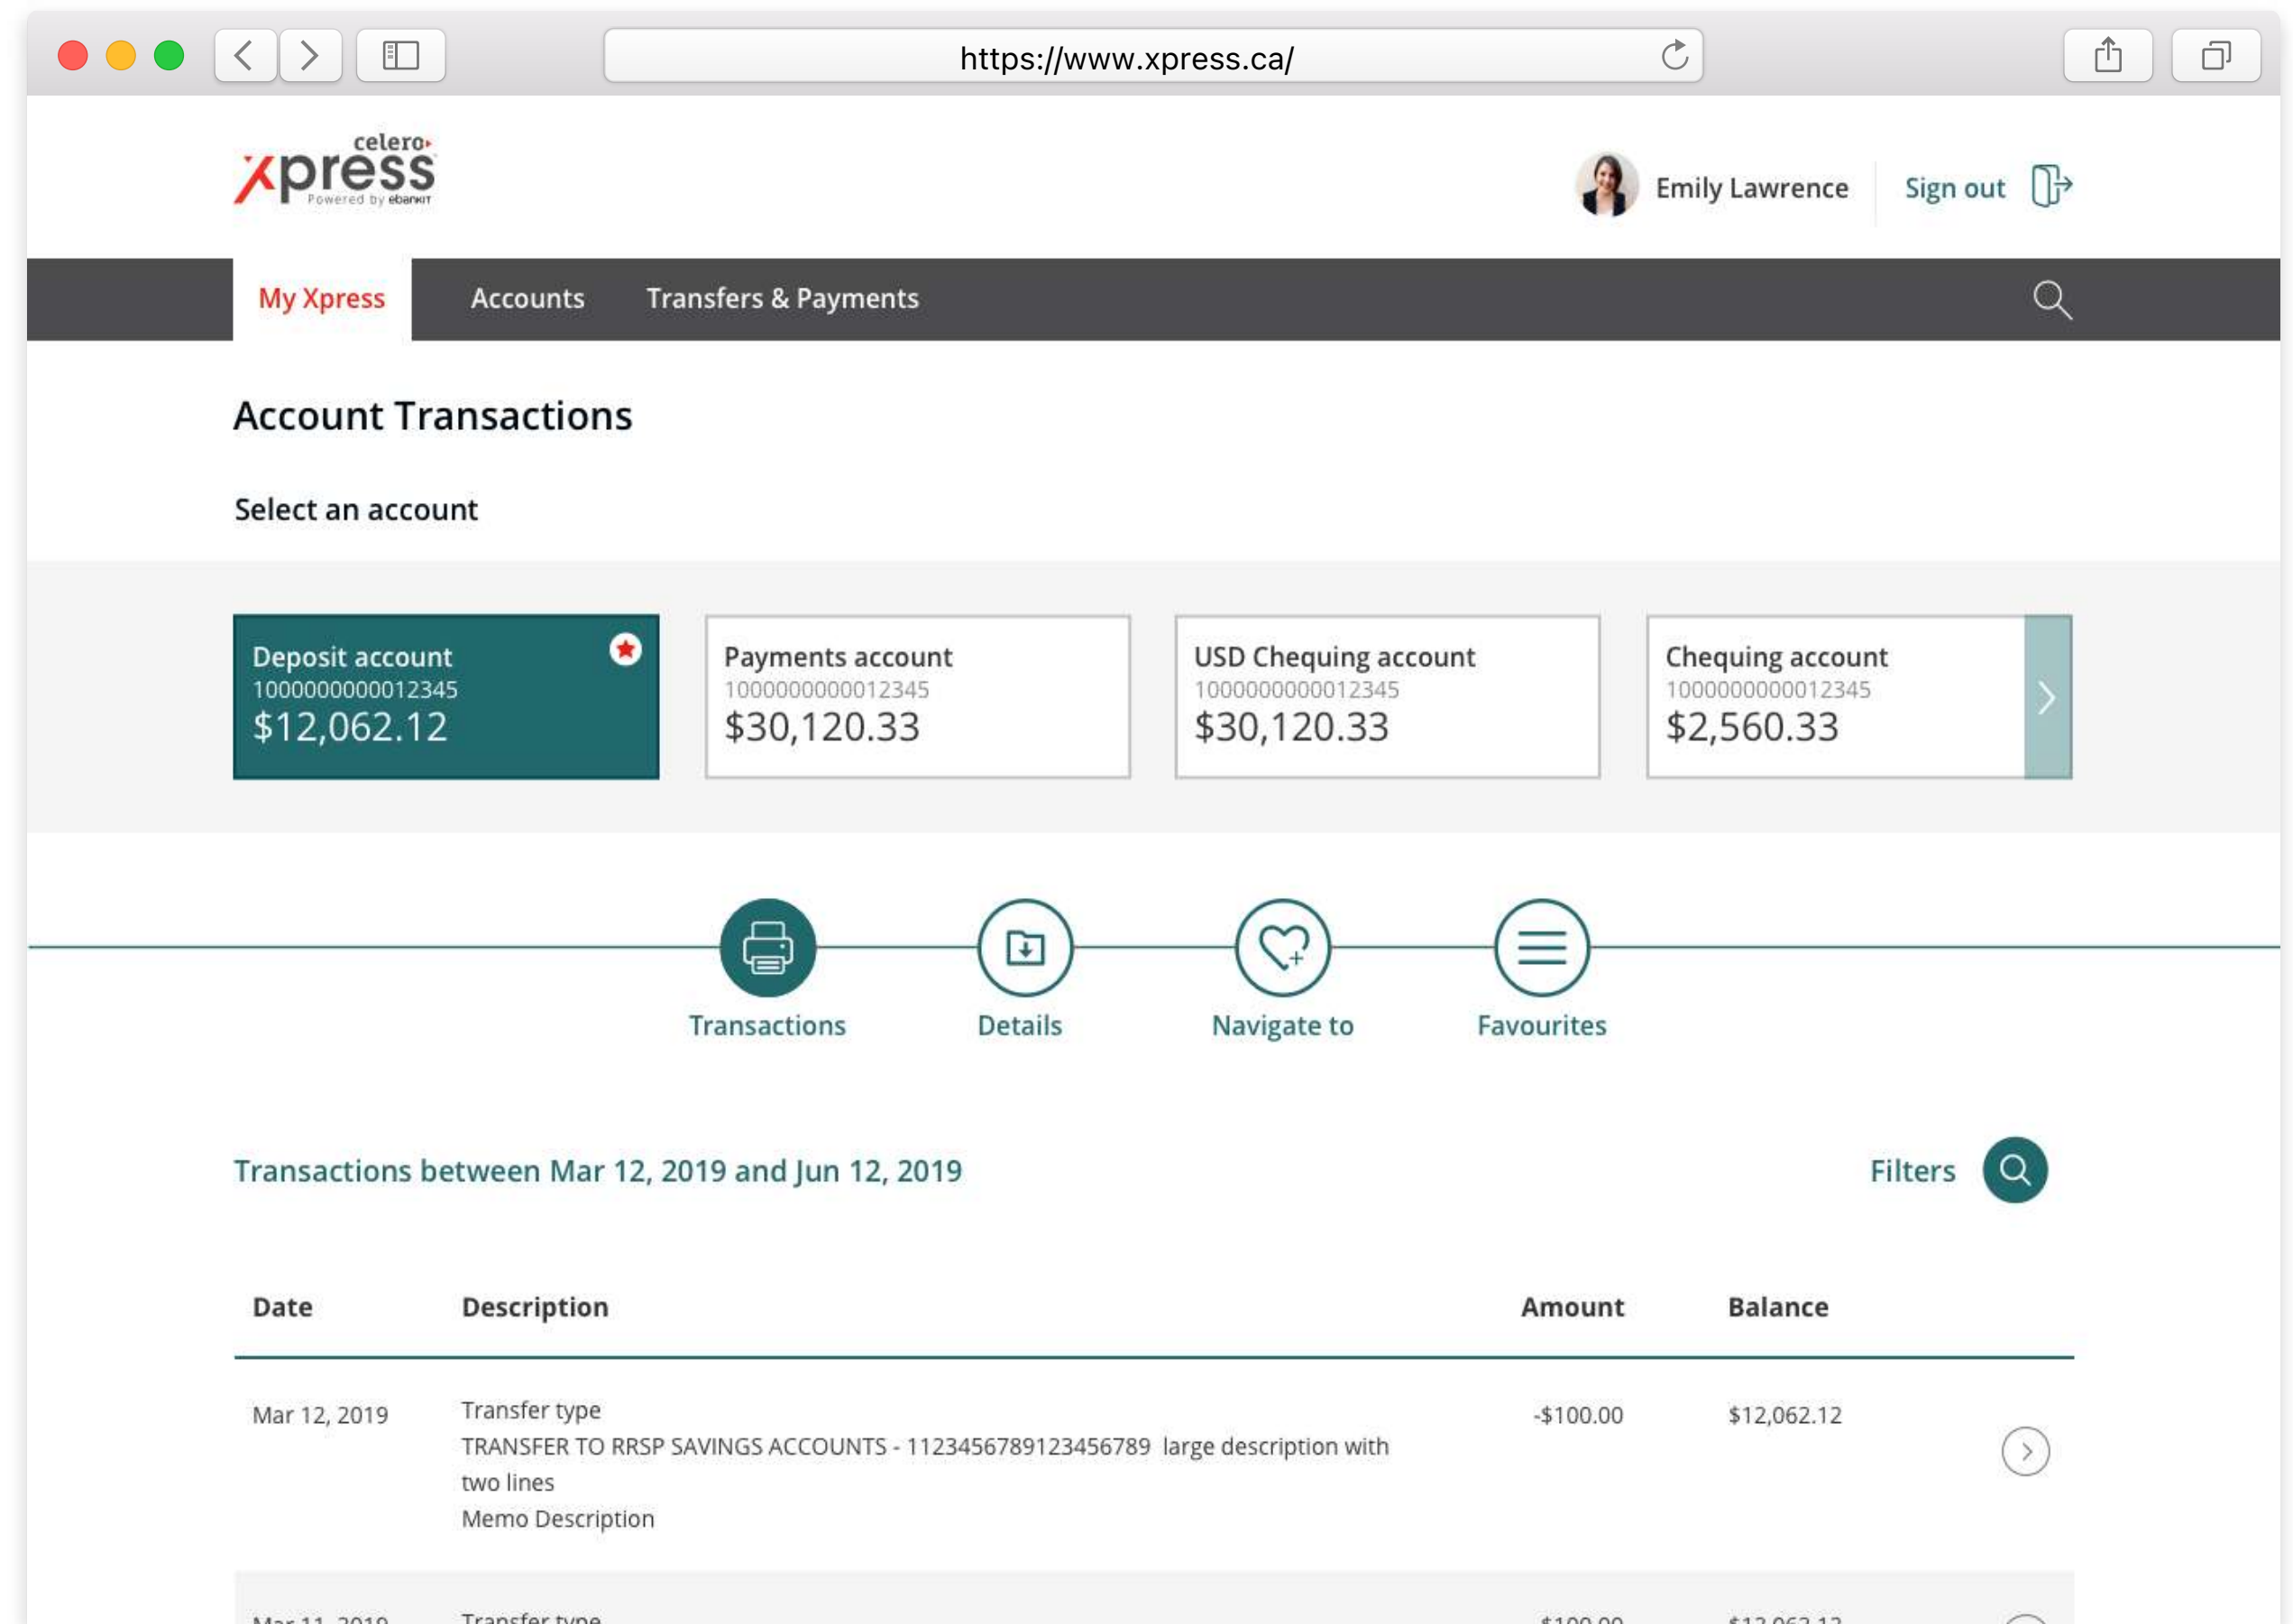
https://www.xpress.ca/

celero
xpress
Powered by ebankIT

Emily Lawrence Sign out

My Xpress Accounts Transfers & Payments

Account Transactions

Select an account

Deposit account
1000000000012345
$12,062.12

Payments account
1000000000012345
$30,120.33

USD Chequing account
1000000000012345
$30,120.33

Chequing account
1000000000012345
$2,560.33

Transactions Details Navigate to Favourites

Transactions between Mar 12, 2019 and Jun 12, 2019

Filters

| Date | Description | Amount | Balance |
|---|---|---|---|
| Mar 12, 2019 | Transfer type<br>TRANSFER TO RRSP SAVINGS ACCOUNTS - 1123456789123456789 large description with two lines<br>Memo Description | -$100.00 | $12,062.12 |
| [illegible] | Transfer type | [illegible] | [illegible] |